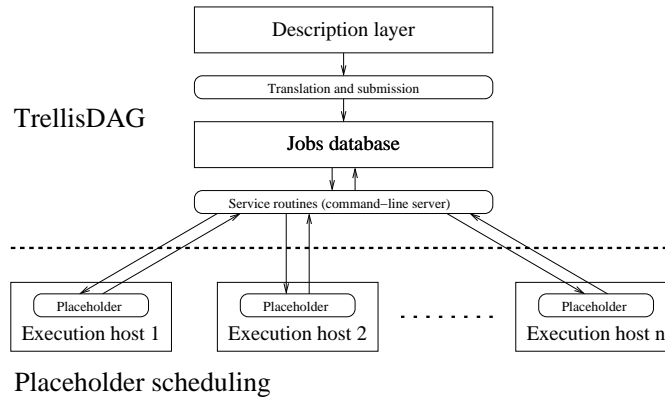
Description layer

Translation and submission

TrellisDAG

Jobs database

Service routines (command−line server)

Placeholder

Execution host 1

Placeholder

Execution host 2

. . . . . . .

Placeholder

Execution host n

Placeholder scheduling